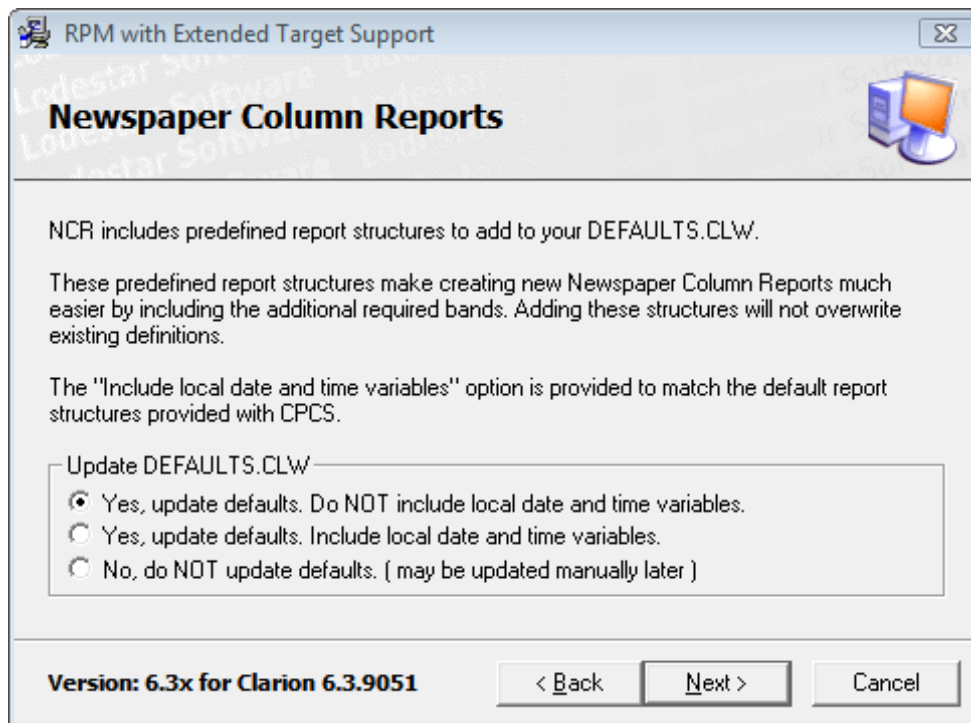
RPM with Extended Target Support

Newspaper Column Reports

NCR includes predefined report structures to add to your DEFAULTS.CLW.

These predefined report structures make creating new Newspaper Column Reports much easier by including the additional required bands. Adding these structures will not overwrite existing definitions.

The "Include local date and time variables" option is provided to match the default report structures provided with CPCS.

Update DEFAULTS.CLW

Yes, update defaults. Do NOT include local date and time variables.
Yes, update defaults. Include local date and time variables.
No, do NOT update defaults. ( may be updated manually later )

Version: 6.3x for Clarion 6.3.9051

< Back
Next >
Cancel